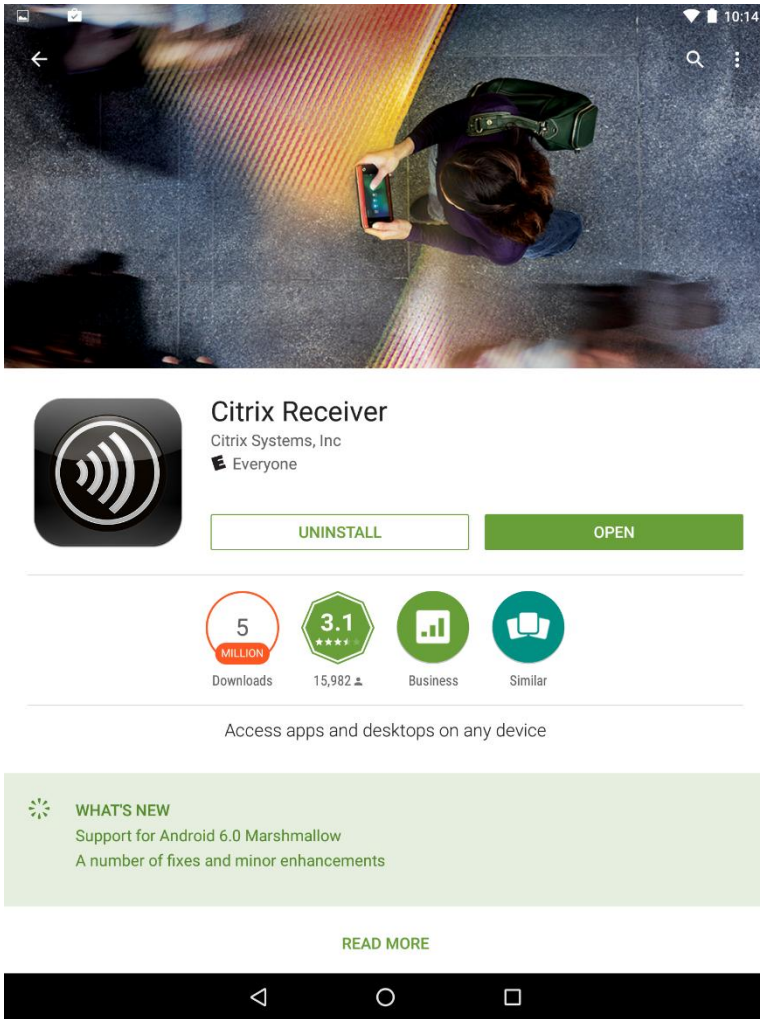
10:14

Citrix Receiver
Citrix Systems, Inc
Everyone

UNINSTALL
OPEN

5
MILLION
Downloads

3.1
15,982

Business

Similar

Access apps and desktops on any device

WHAT'S NEW
Support for Android 6.0 Marshmallow
A number of fixes and minor enhancements

READ MORE